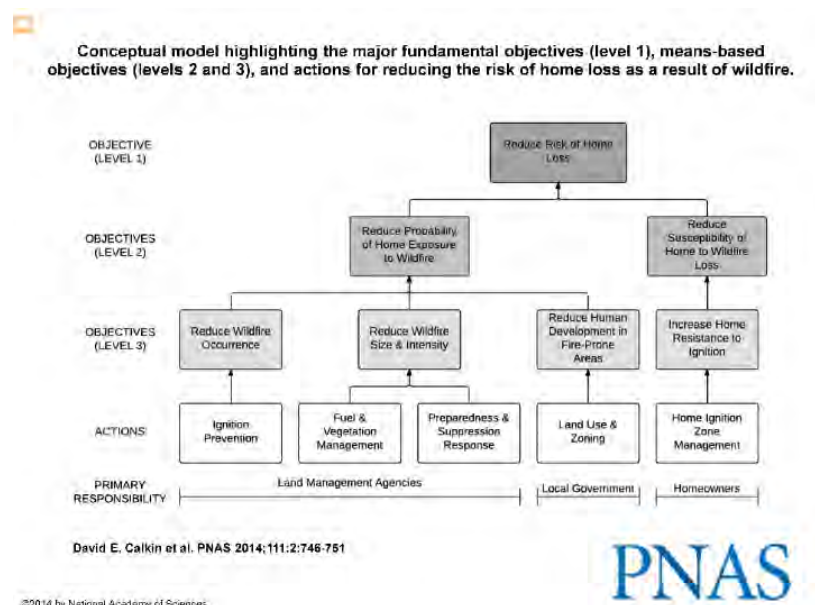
Conceptual model highlighting the major fundamental objectives (level 1), means-based objectives (levels 2 and 3), and actions for reducing the risk of home loss as a result of wildfire.

OBJECTIVE (LEVEL 1)

Reduce Risk of Home Loss

OBJECTIVES (LEVEL 2)

Reduce Probability of Home Exposure to Wildfire

Reduce Susceptibility of Home to Wildfire Loss

OBJECTIVES (LEVEL 3)

Reduce Wildfire Occurrence

Reduce Wildfire Size & Intensity

Reduce Human Development in Fire-Prone Areas

Increase Home Resistance to Ignition

ACTIONS

Ignition Prevention

Fuel & Vegetation Management

Preparedness & Suppression Response

Land Use & Zoning

Home Ignition Zone Management

PRIMARY RESPONSIBILITY

Land Management Agencies

Local Government

Homeowners

David E. Calkin et al. PNAS 2014;111:2:746-751

PNAS

©2014 by National Academy of Sciences